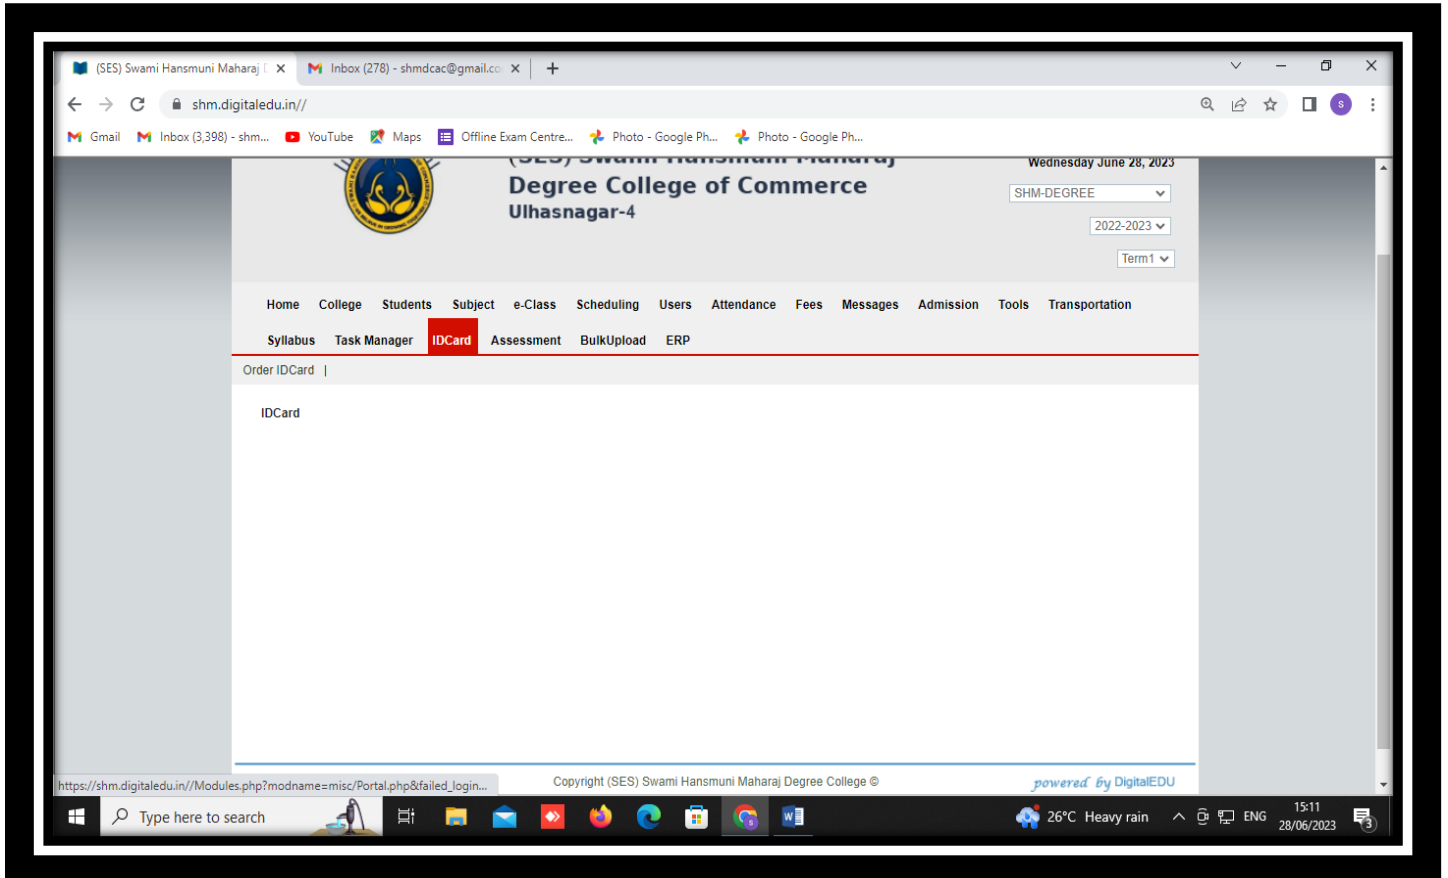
(SES) Swami Hansmuni Maharaj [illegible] ×
Inbox (278) - shmdcac@gmail.co ×
+

shm.digitaledu.in//

Gmail   Inbox (3,398) - shm...   YouTube   Maps   Offline Exam Centre...   Photo - Google Ph...   Photo - Google Ph...

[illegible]
Degree College of Commerce
Ulhasnagar-4

Wednesday June 28, 2023
SHM-DEGREE
2022-2023
Term1

Home College Students Subject e-Class Scheduling Users Attendance Fees Messages Admission Tools Transportation
Syllabus Task Manager IDCard Assessment BulkUpload ERP

Order IDCard |

IDCard

https://shm.digitaledu.in//Modules.php?modname=misc/Portal.php&failed_login...
Copyright (SES) Swami Hansmuni Maharaj Degree College ©
powered by DigitalEDU

Type here to search
26°C Heavy rain
ENG
15:11
28/06/2023
3